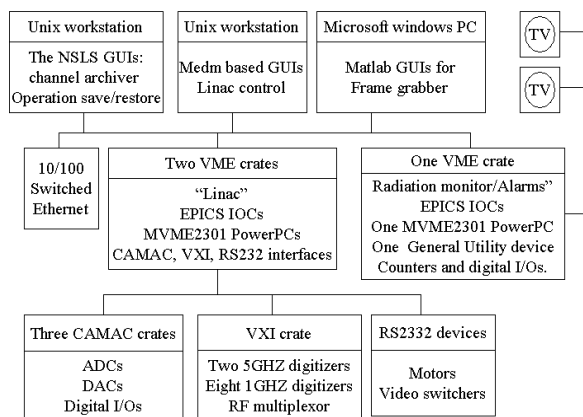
Unix workstation

The NSLS GUIs: channel archiver Operation save/restore

Unix workstation

Medm based GUIs Linac control

Microsoft windows PC

Matlab GUIs for Frame grabber

TV

TV

10/100 Switched Ethernet

Two VME crates

"Linac" EPICS IOCs MVME2301 PowerPCs CAMAC, VXI, RS232 interfaces

One VME crate

Radiation monitor/Alarms" EPICS IOCs One MVME2301 PowerPC One General Utility device Counters and digital I/Os.

Three CAMAC crates

ADCs DACs Digital I/Os

VXI crate

Two 5GHZ digitizers Eight 1GHZ digitizers RF multiplexor

RS2332 devices

Motors Video switchers